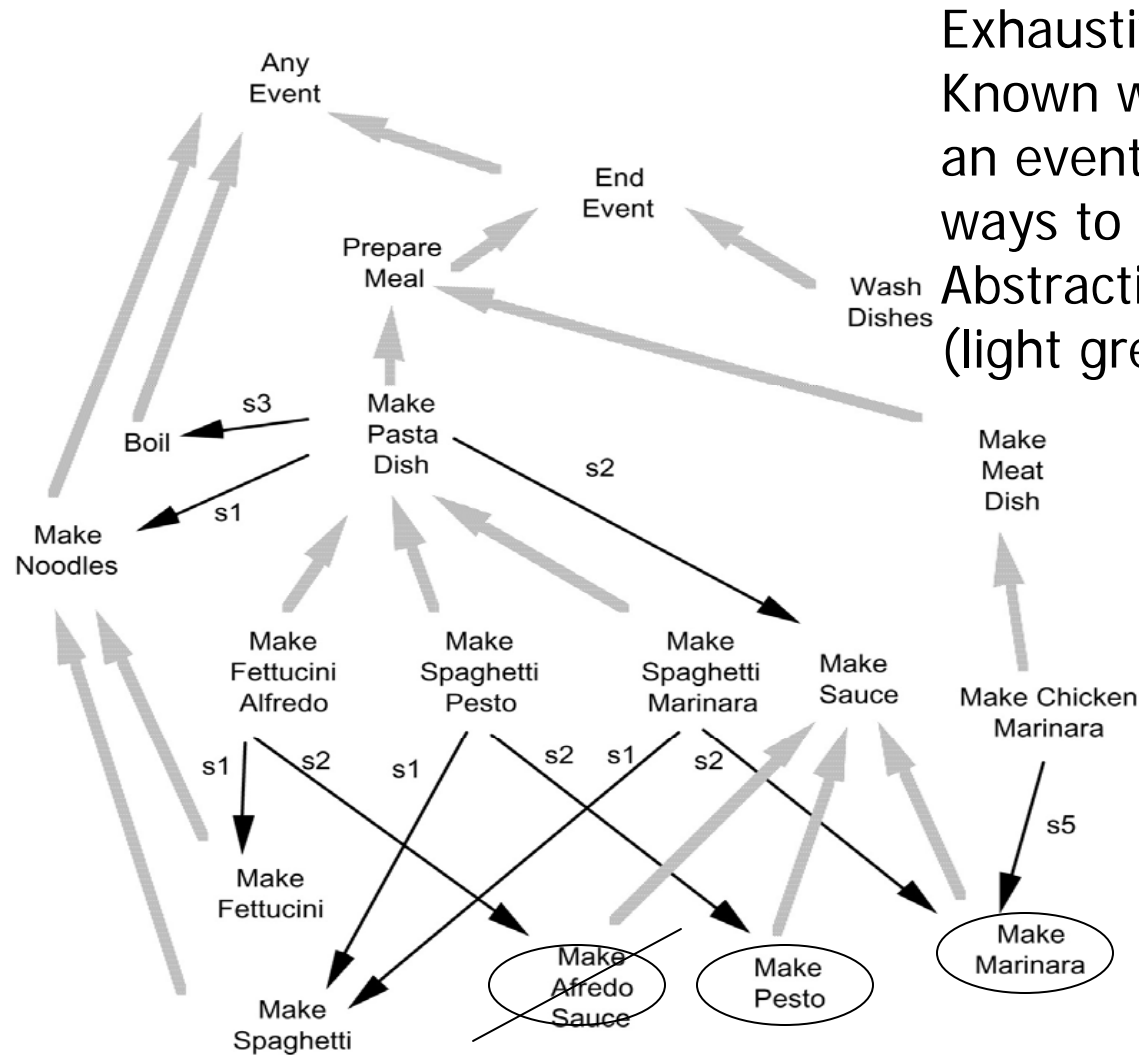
Exhausti
Known w
an event
ways to
Abstracti
(light gre

Any Event

End Event

Prepare Meal

Wash Dishes

Make Pasta Dish

s3

Boil

s1

s2

Make Noodles

Make Meat Dish

Make Fettucini Alfredo

Make Spaghetti Pesto

Make Spaghetti Marinara

Make Sauce

Make Chicken Marinara

s1

s2

s1

s2

s1

s2

s5

Make Fettucini

Make Afredo Sauce

Make Pesto

Make Marinara

Make Spaghetti